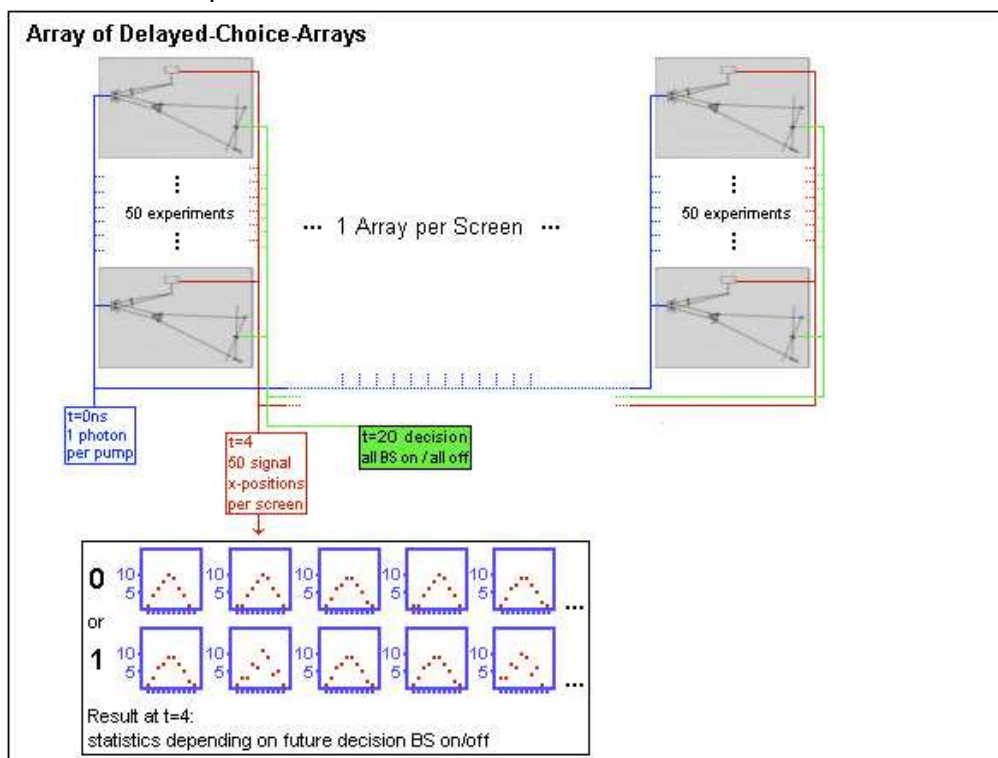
Array of Delayed-Choice-Arrays

50 experiments

··· 1 Array per Screen ···

50 experiments

t=0ns
1 photon
per pump

t=4
50 signal
x-positions
per screen

t=20 decision
all BS on / all off

0 10 5 10 5 10 5 10 5 10 5 ...

or

1 10 5 10 5 10 5 10 5 10 5 ...

Result at t=4:
statistics depending on future decision BS on/off